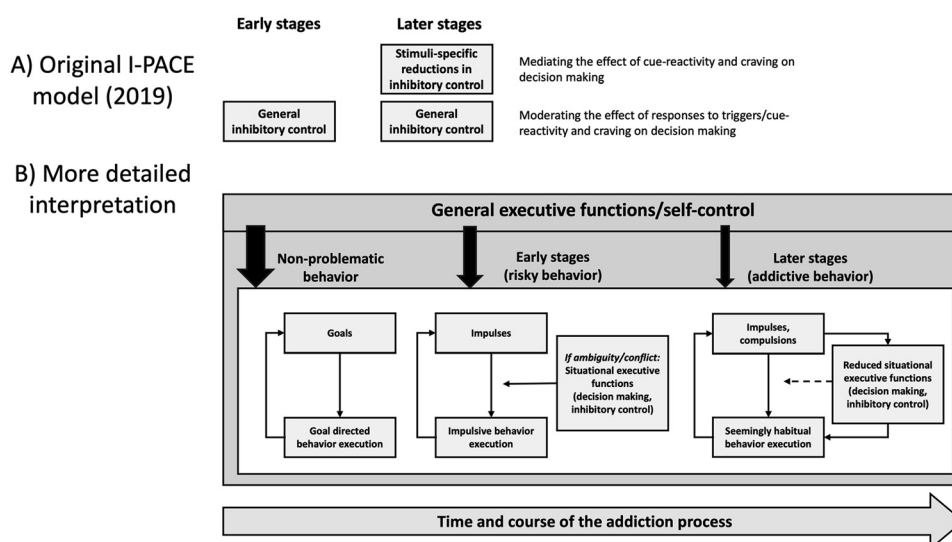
Early stages

Later stages

A) Original I-PACE model (2019)

Stimuli-specific reductions in inhibitory control

Mediating the effect of cue-reactivity and craving on decision making

General inhibitory control

General inhibitory control

Moderating the effect of responses to triggers/cue-reactivity and craving on decision making

B) More detailed interpretation

General executive functions/self-control

Non-problematic behavior

Early stages (risky behavior)

Later stages (addictive behavior)

Goals

Goal directed behavior execution

Impulses

Impulsive behavior execution

If ambiguity/conflict: Situational executive functions (decision making, inhibitory control)

Impulses, compulsions

Reduced situational executive functions (decision making, inhibitory control)

Seemingly habitual behavior execution

Time and course of the addiction process